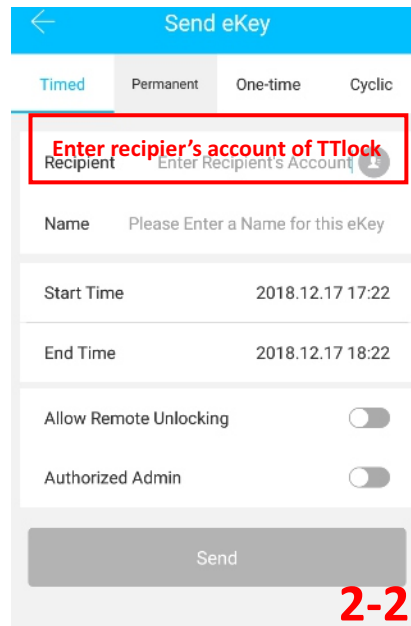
Send eKey

Timed
Permanent
One-time
Cyclic

Enter recipier's account of TTlock

Recipient
Enter Recipient's Account

Name
Please Enter a Name for this eKey

Start Time
2018.12.17 17:22

End Time
2018.12.17 18:22

Allow Remote Unlocking

Authorized Admin

Send

2-2